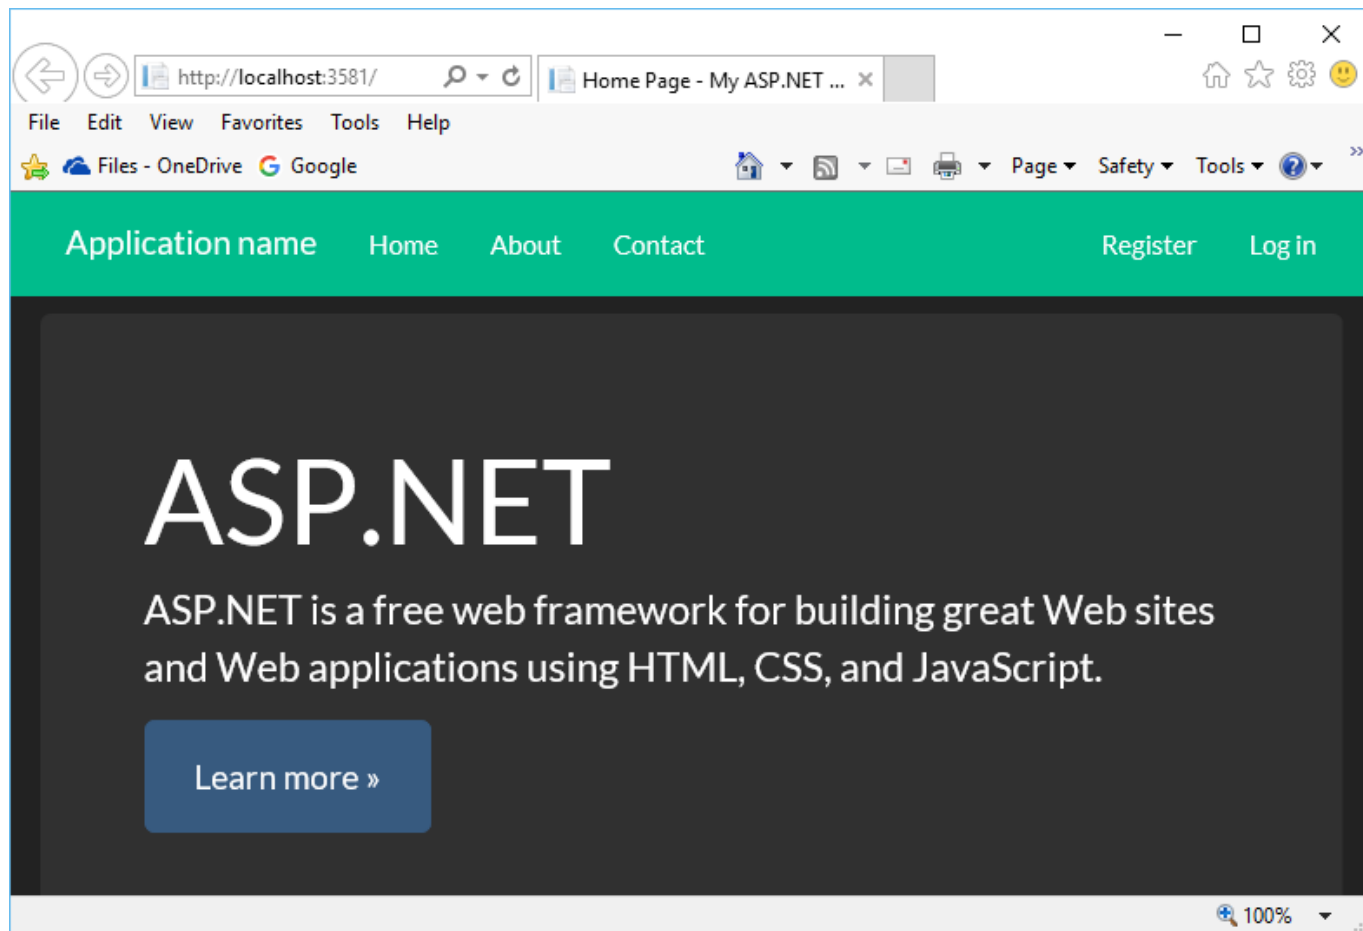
http://localhost:3581/

Home Page - My ASP.NET ...

File Edit View Favorites Tools Help

Files - OneDrive Google

Page Safety Tools

Application name Home About Contact Register Log in

ASP.NET

ASP.NET is a free web framework for building great Web sites and Web applications using HTML, CSS, and JavaScript.

Learn more »

100%